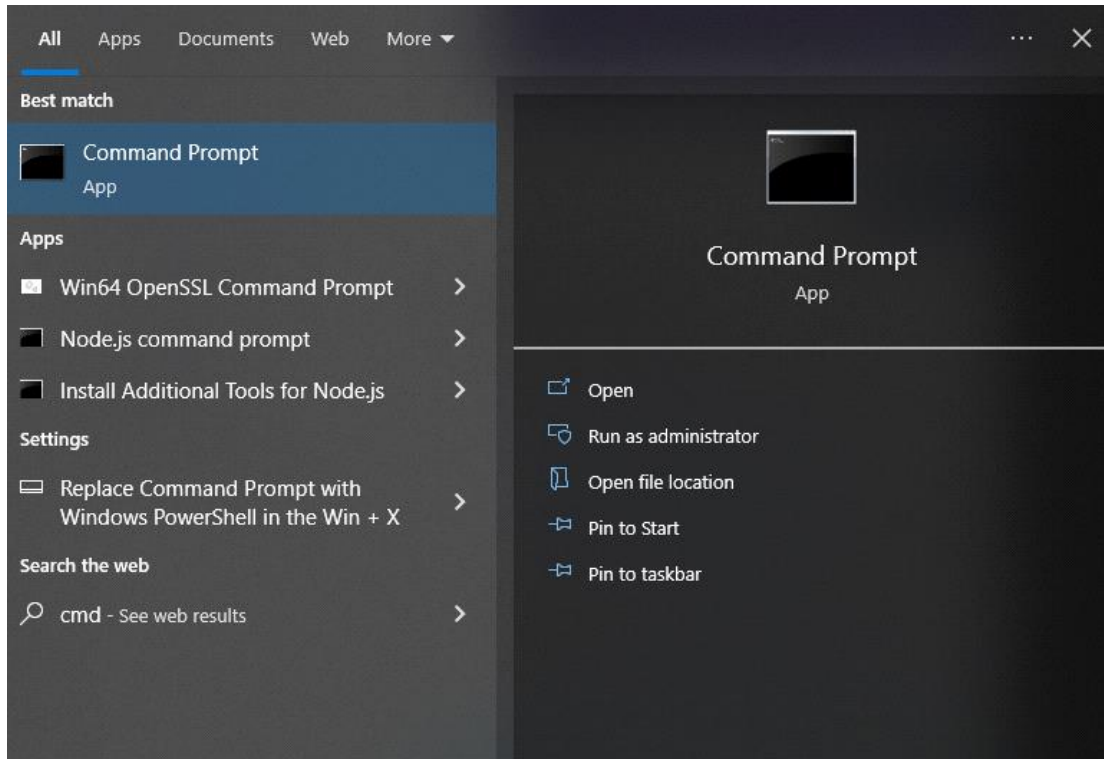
All Apps Documents Web More

...

Best match

Command Prompt
App

Apps

Win64 OpenSSL Command Prompt

Node.js command prompt

Install Additional Tools for Node.js

Settings

Replace Command Prompt with Windows PowerShell in the Win + X

Search the web

cmd - See web results

Command Prompt
App

Open

Run as administrator

Open file location

Pin to Start

Pin to taskbar